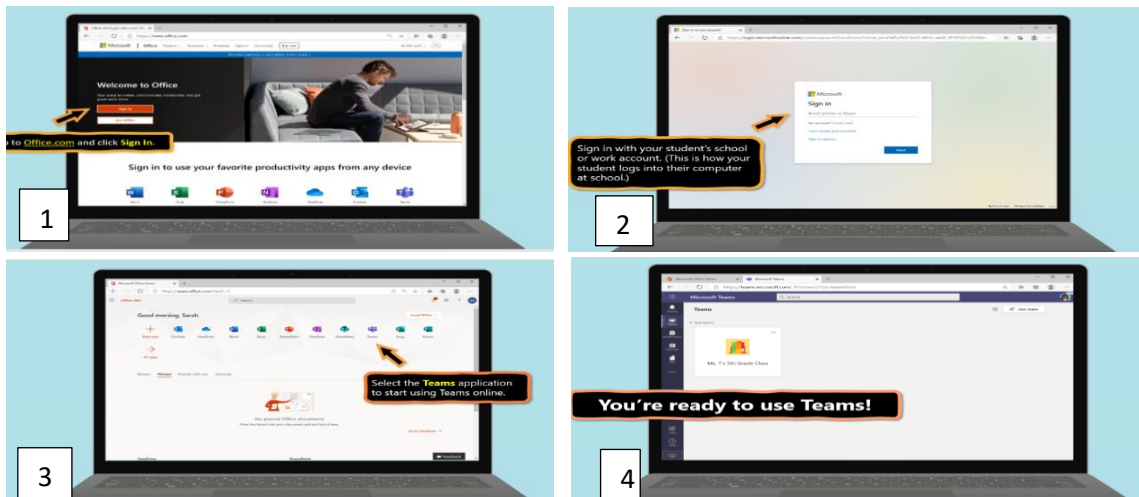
Welcome to Office

Sign in

to Office.com and click Sign In.

Sign in to use your favorite productivity apps from any device

1

Microsoft

Sign in

Sign in with your student's school or work account. (This is how your student logs into their computer at school.)

2

Good evening, Sarah

Select the Teams application to start using Teams online.

3

Microsoft Teams

Teams

Ms. T's 5th Grade Class

You're ready to use Teams!

4